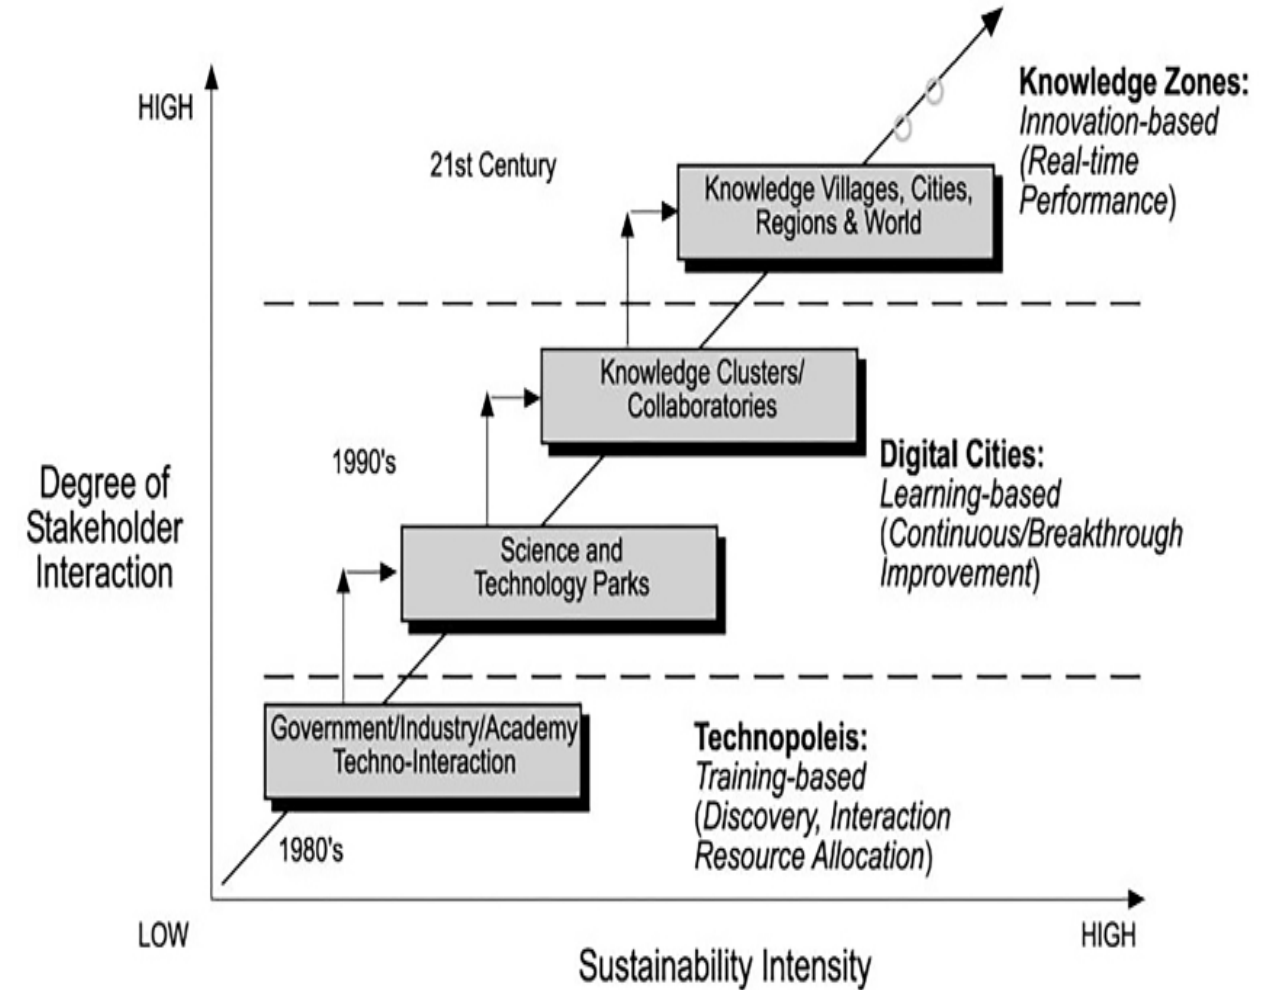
HIGH

Degree of Stakeholder Interaction

LOW

21st Century

Knowledge Villages, Cities, Regions & World

Knowledge Zones: Innovation-based (Real-time Performance)

1990's

Knowledge Clusters/ Collaboratories

Digital Cities: Learning-based (Continuous/Breakthrough Improvement)

Science and Technology Parks

Government/Industry/Academy Techno-Interaction

Technopoleis: Training-based (Discovery, Interaction Resource Allocation)

1980's

HIGH

Sustainability Intensity